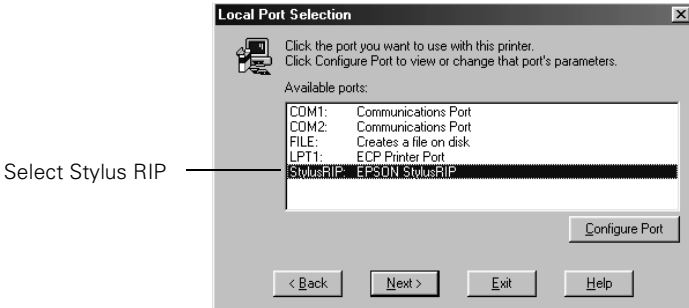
Local Port Selection

×

Click the port you want to use with this printer.
Click Configure Port to view or change that port's parameters.

Available ports:

| | |
|---|---|
| COM1: | Communications Port |
| COM2: | Communications Port |
| FILE: | Creates a file on disk |
| LPT1: | ECP Printer Port |
| StylusRIP: | EPSON StylusRIP |

Select Stylus RIP

Configure Port

< Back

Next >

Exit

Help